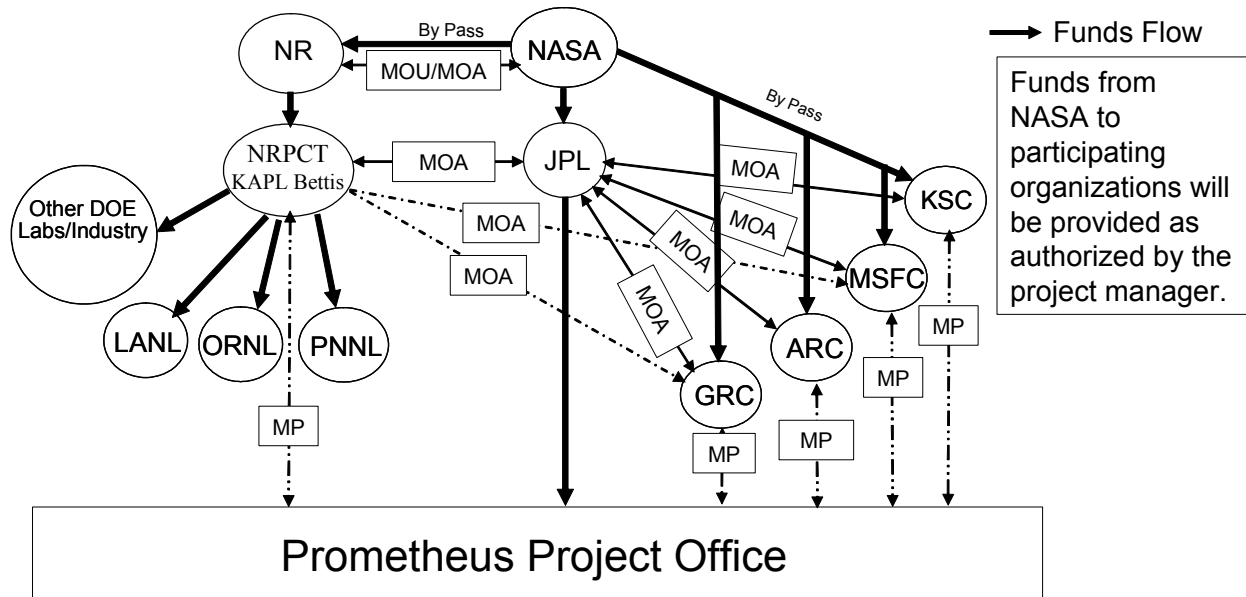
By Pass
NR
NASA
MOU/MOA
Funds Flow
Funds from NASA to participating organizations will be provided as authorized by the project manager.
By Pass
NRPCT
KAPL Bettis
MOA
JPL
MOA
KSC
Other DOE Labs/Industry
MOA
MOA
MOA
MSFC
MOA
MOA
LANL
ORNL
PNNL
ARC
MP
GRC
MP
MP
MP
MP
MP
Prometheus Project Office